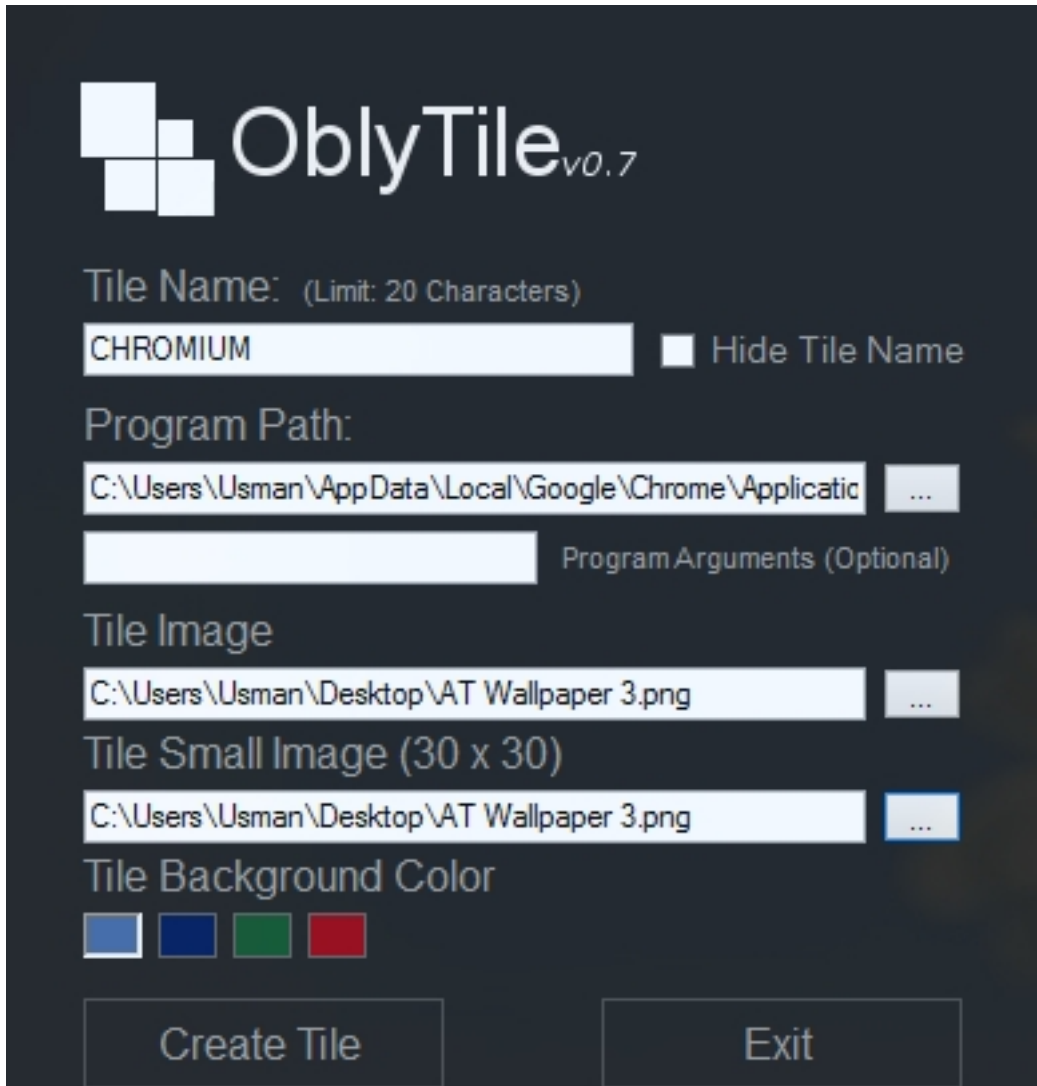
OblyTile$_{v0.7}$

Tile Name: (Limit: 20 Characters)

CHROMIUM

Hide Tile Name

Program Path:

C:\Users\Usman\AppData\Local\Google\Chrome\Applicatic

...

Program Arguments (Optional)

Tile Image

C:\Users\Usman\Desktop\AT Wallpaper 3.png

...

Tile Small Image (30 x 30)

C:\Users\Usman\Desktop\AT Wallpaper 3.png

...

Tile Background Color

Create Tile

Exit